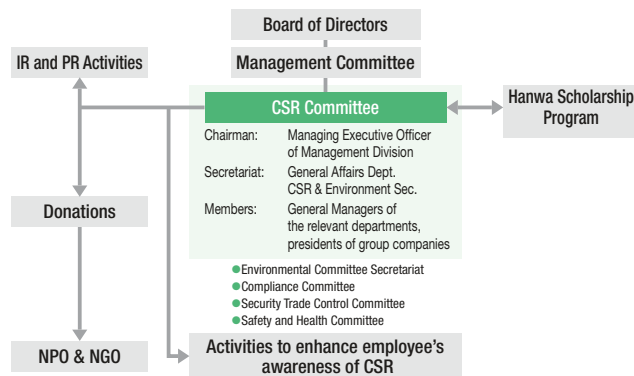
Board of Directors

Management Committee

IR and PR Activities

CSR Committee

Hanwa Scholarship Program

Chairman: Managing Executive Officer of Management Division

Secretariat: General Affairs Dept. CSR & Environment Sec.

Members: General Managers of the relevant departments, presidents of group companies

Donations

●Environmental Committee Secretariat
●Compliance Committee
●Security Trade Control Committee
●Safety and Health Committee

NPO & NGO

Activities to enhance employee's awareness of CSR